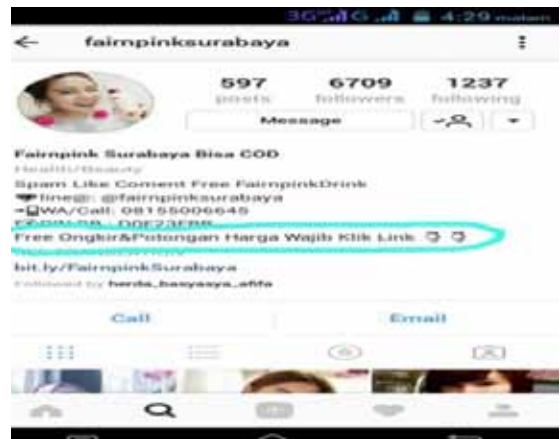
3G 4:29 malam

faimpinksurabaya

597 posts
6709 followers
1237 following

Message

Fairnpink Surabaya Bisa COD
Health/Beauty
Spam Like Coment Free FairnpinkDrink
line@: @fairnpinksurabaya
WA/Call: 08155006645
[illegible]
Free Ongkir&Potongan Harga Wajib Klik Link
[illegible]
bit.ly/FairnpinkSurabaya
Followed by herda_basyasya_afifa

Call
Email